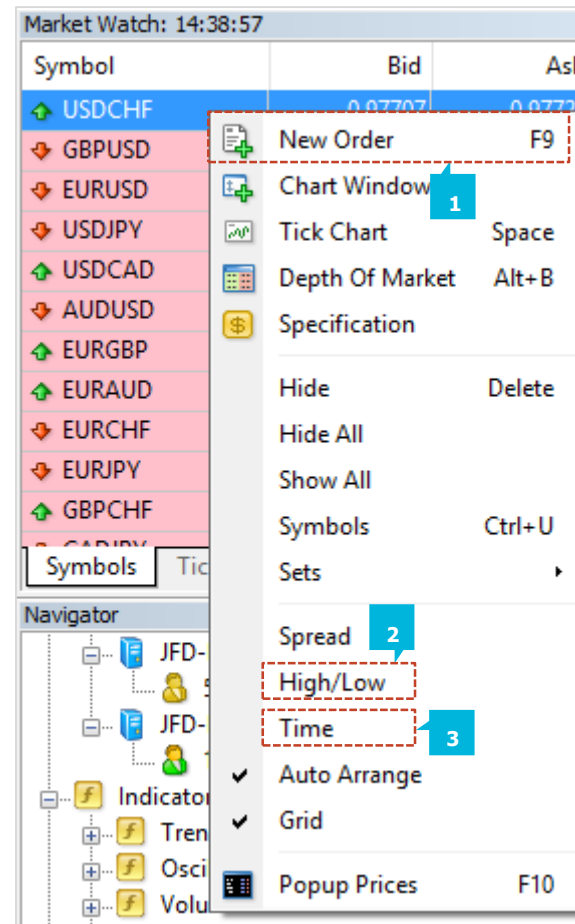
Market Watch: 14:38:57

| Symbol | Bid | Ask |
|---|---|---|
| USDCHF | 0.97707 | 0.9772 |
| GBPUSD | | |
| EURUSD | | |
| USDJPY | | |
| USDCAD | | |
| AUDUSD | | |
| EURGBP | | |
| EURAUD | | |
| EURCHF | | |
| EURJPY | | |
| GBPCHF | | |

Symbols Tic

Navigator

JFD-

JFD-

Indicator

Tren

Osci

Volu

New Order F9

Chart Window

1

Tick Chart Space

Depth Of Market Alt+B

Specification

Hide Delete

Hide All

Show All

Symbols Ctrl+U

Sets

Spread

2

High/Low

Time

3

Auto Arrange

Grid

Popup Prices F10